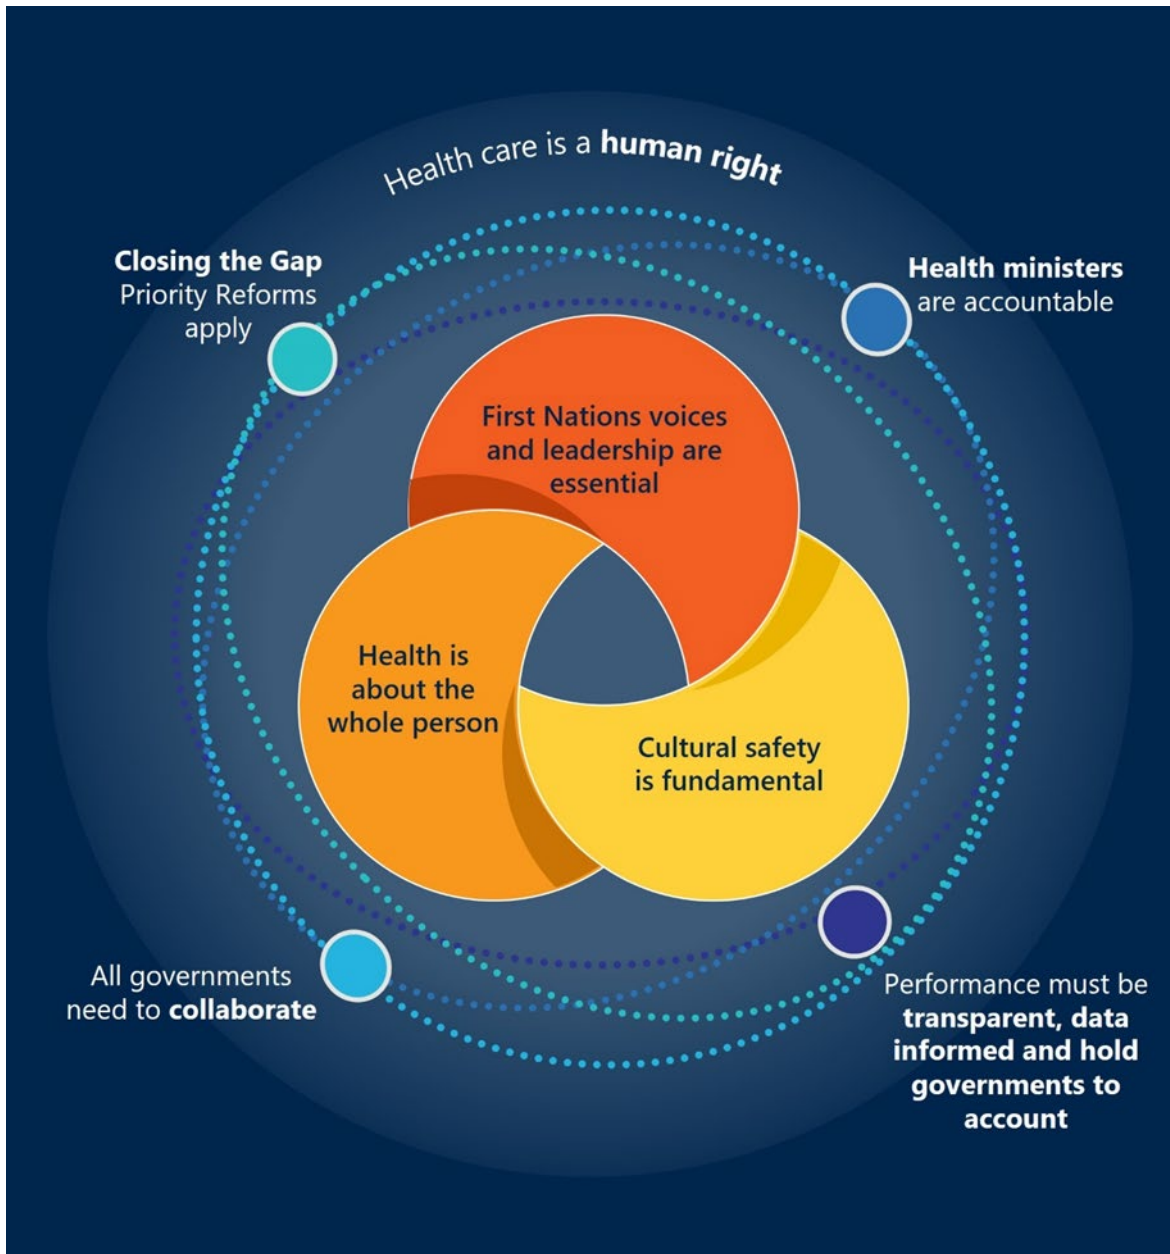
Health care is a **human right**

**Closing the Gap** Priority Reforms apply

**Health ministers** are accountable

First Nations voices and leadership are essential

Health is about the whole person

Cultural safety is fundamental

All governments need to **collaborate**

Performance must be **transparent, data informed and hold governments to account**